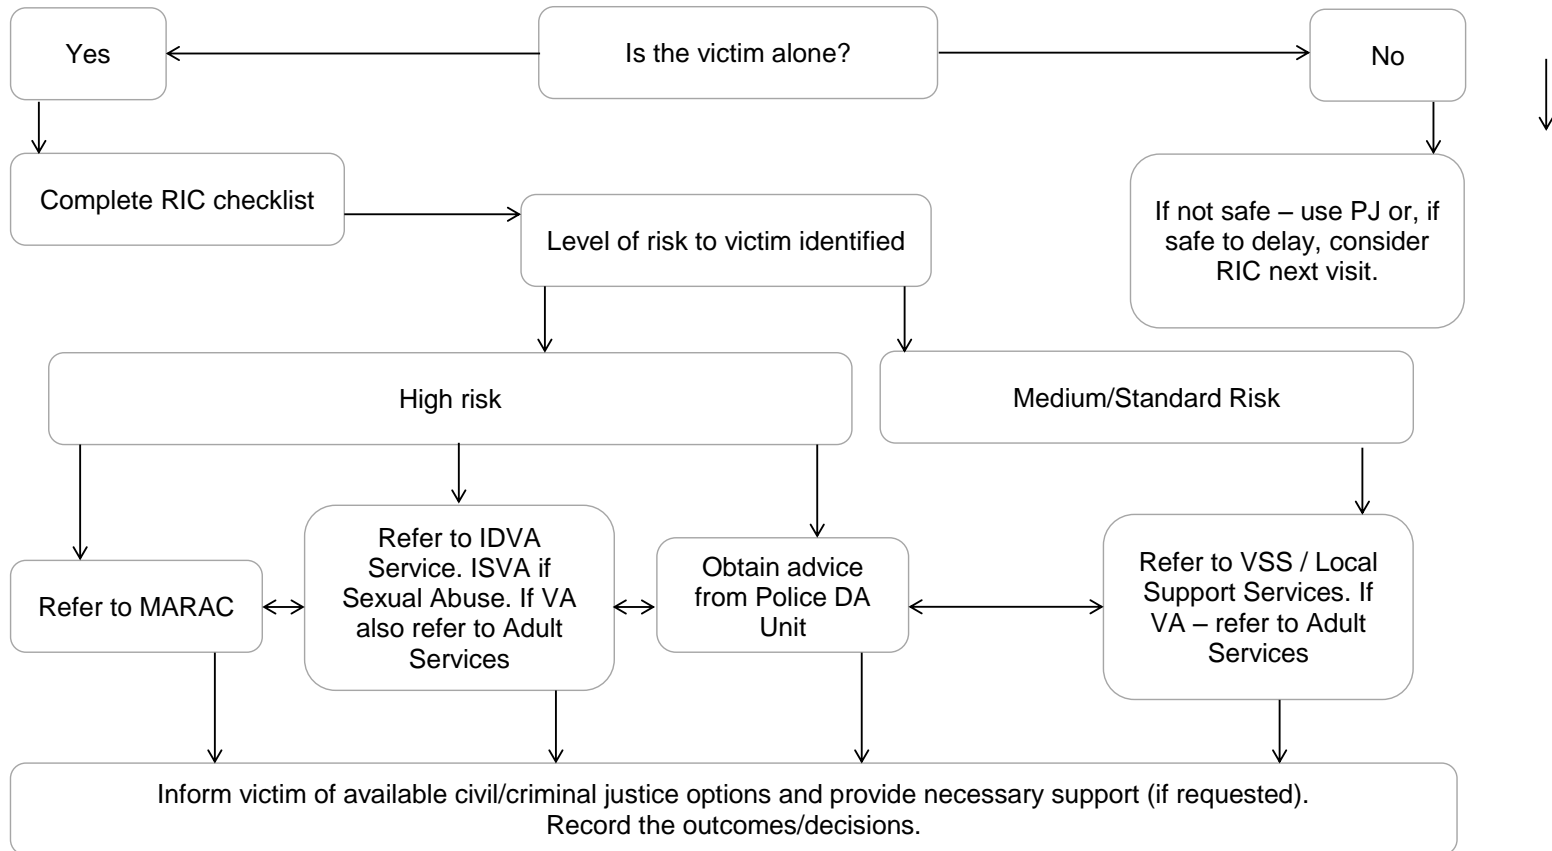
Is the victim alone?

Yes

No

Complete RIC checklist

Level of risk to victim identified

If not safe – use PJ or, if safe to delay, consider RIC next visit.

High risk

Medium/Standard Risk

Refer to MARAC

Refer to IDVA Service. ISVA if Sexual Abuse. If VA also refer to Adult Services

Obtain advice from Police DA Unit

Refer to VSS / Local Support Services. If VA – refer to Adult Services

Inform victim of available civil/criminal justice options and provide necessary support (if requested). Record the outcomes/decisions.